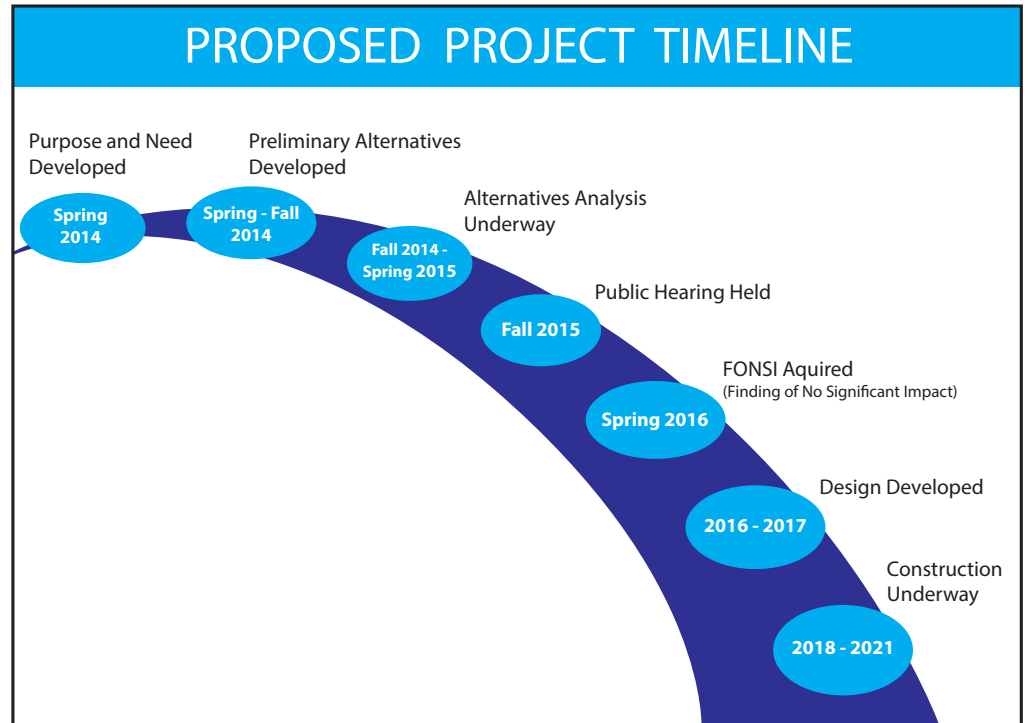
PROPOSED PROJECT TIMELINE

Purpose and Need Developed

Spring 2014

Preliminary Alternatives Developed

Spring - Fall 2014

Alternatives Analysis Underway

Fall 2014 - Spring 2015

Public Hearing Held

Fall 2015

FONSI Aquired
(Finding of No Significant Impact)

Spring 2016

Design Developed

2016 - 2017

Construction Underway

2018 - 2021